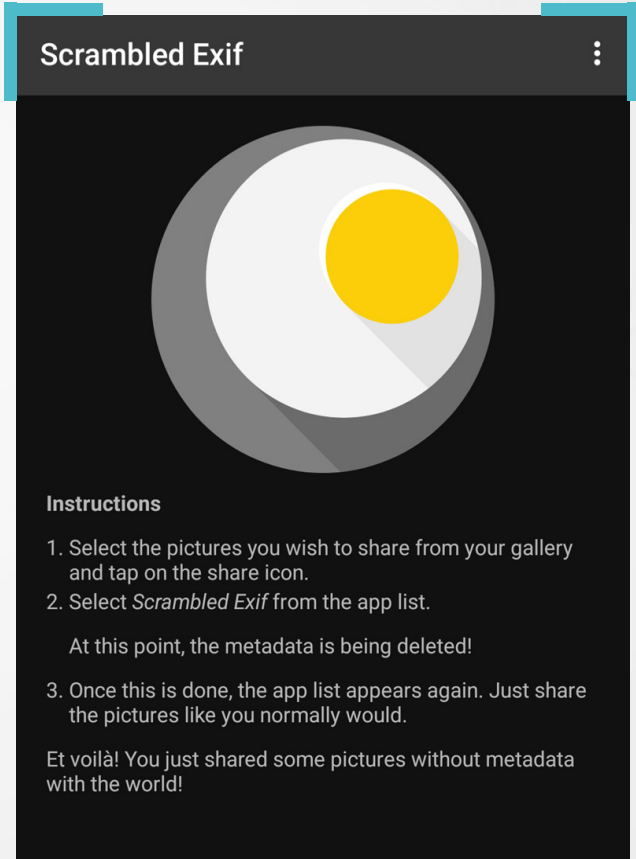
Scrambled Exif

Instructions

1. Select the pictures you wish to share from your gallery and tap on the share icon.
2. Select Scrambled Exif from the app list.

At this point, the metadata is being deleted!

3. Once this is done, the app list appears again. Just share the pictures like you normally would.

Et voilà! You just shared some pictures without metadata with the world!